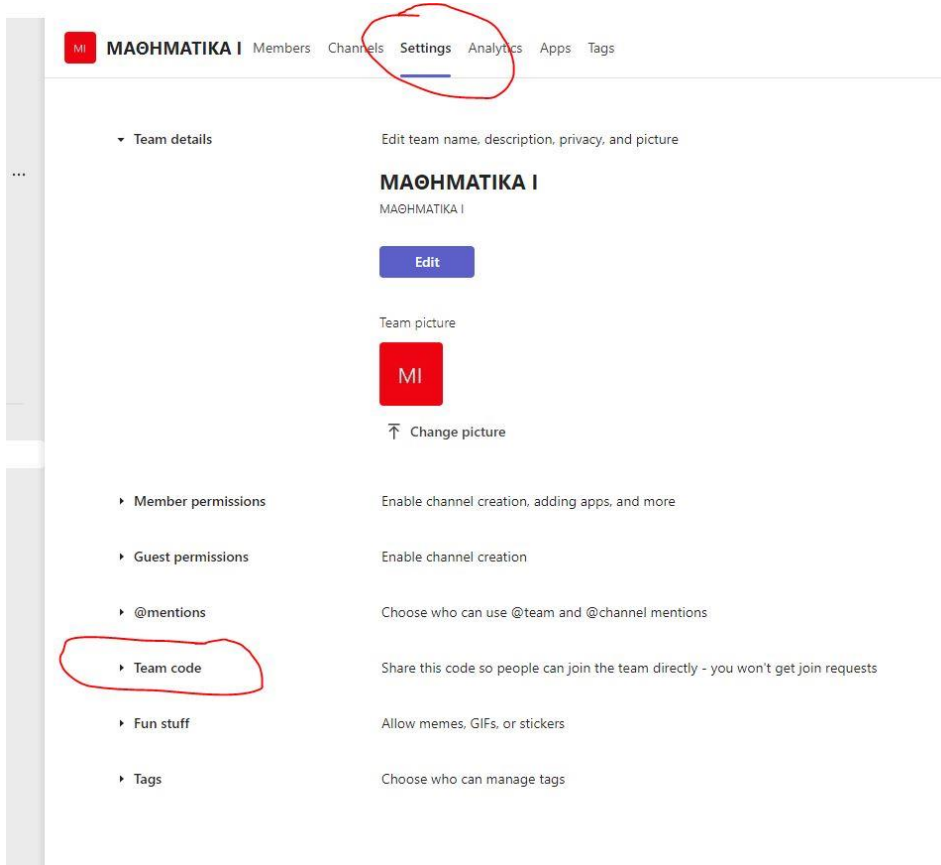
MI ΜΑΘΗΜΑΤΙΚΑ Ι Members Channels Settings Analytics Apps Tags

...

▾ Team details

Edit team name, description, privacy, and picture

ΜΑΘΗΜΑΤΙΚΑ Ι

ΜΑΘΗΜΑΤΙΚΑ Ι

Edit

Team picture

MI

Change picture

▸ Member permissions

Enable channel creation, adding apps, and more

▸ Guest permissions

Enable channel creation

▸ @mentions

Choose who can use @team and @channel mentions

▸ Team code

Share this code so people can join the team directly - you won't get join requests

▸ Fun stuff

Allow memes, GIFs, or stickers

▸ Tags

Choose who can manage tags